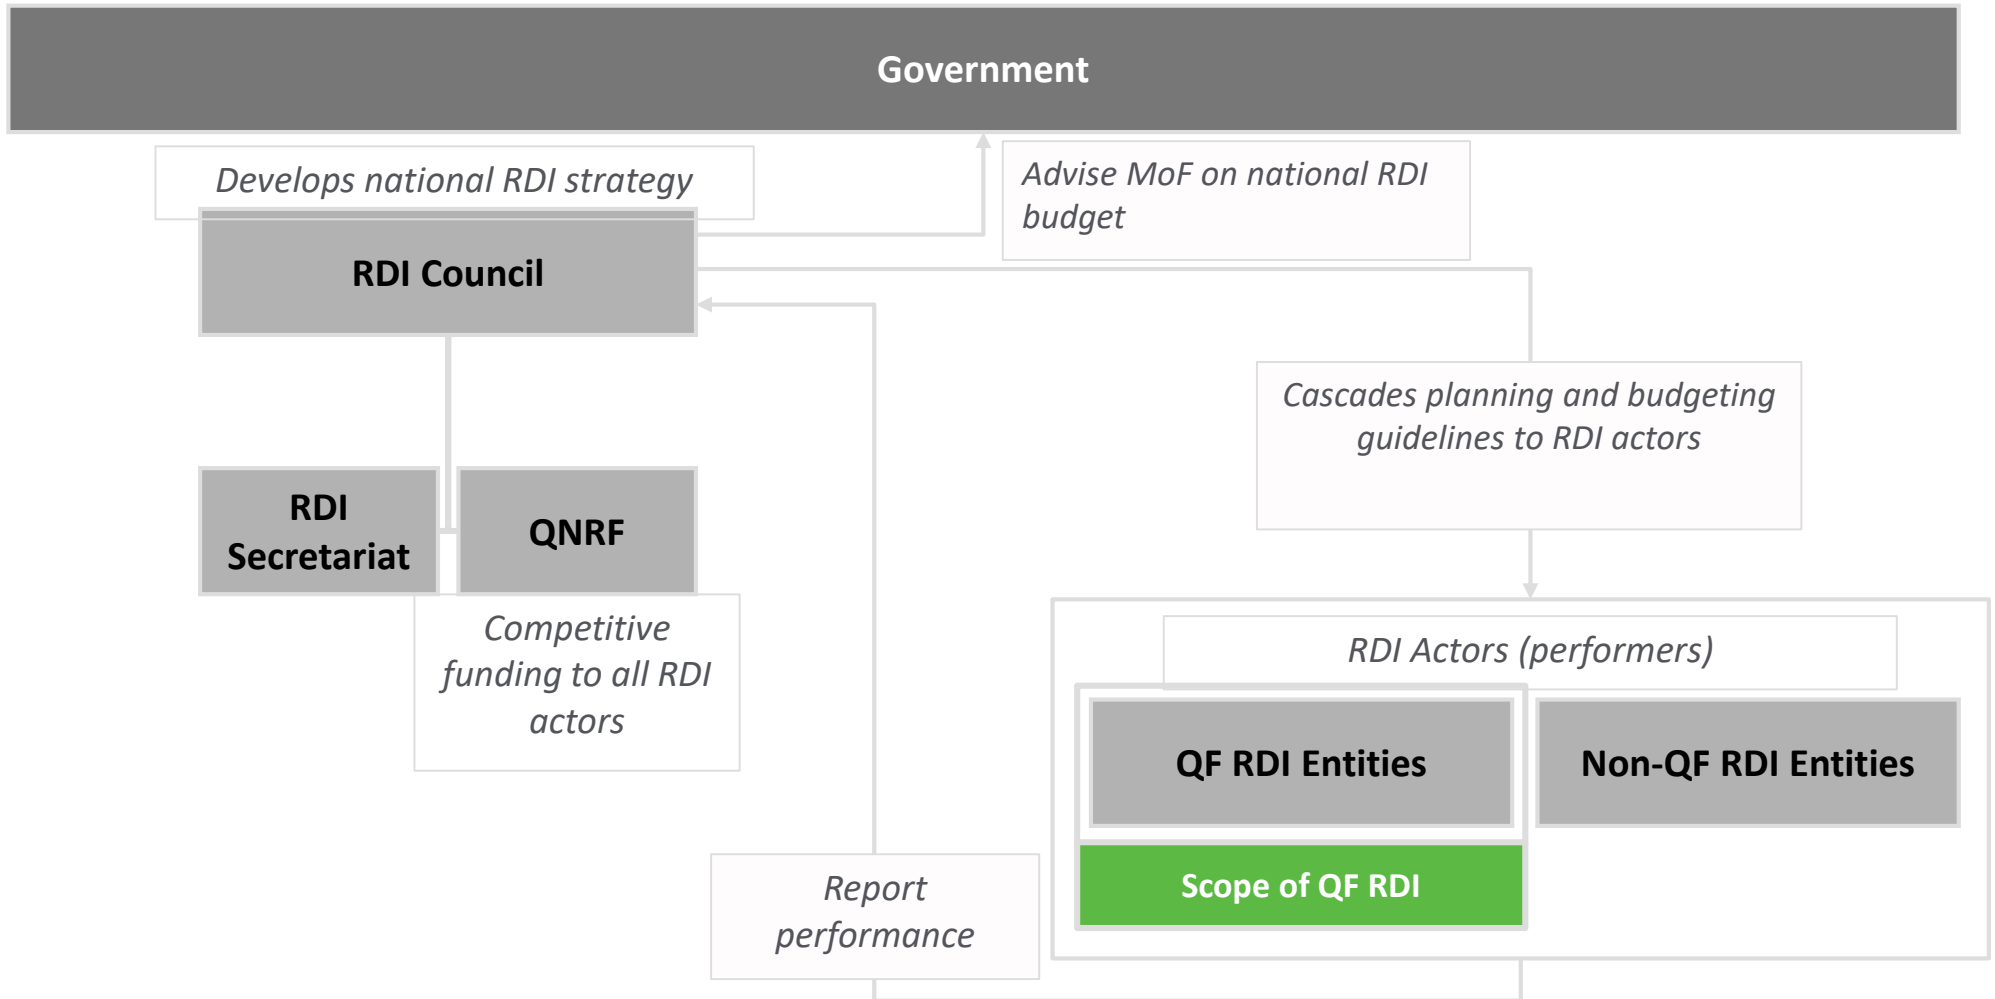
Government

Develops national RDI strategy

Advise MoF on national RDI budget

RDI Council

Cascades planning and budgeting guidelines to RDI actors

RDI Secretariat

QNRF

Competitive funding to all RDI actors

RDI Actors (performers)

QF RDI Entities

Non-QF RDI Entities

Scope of QF RDI

Report performance